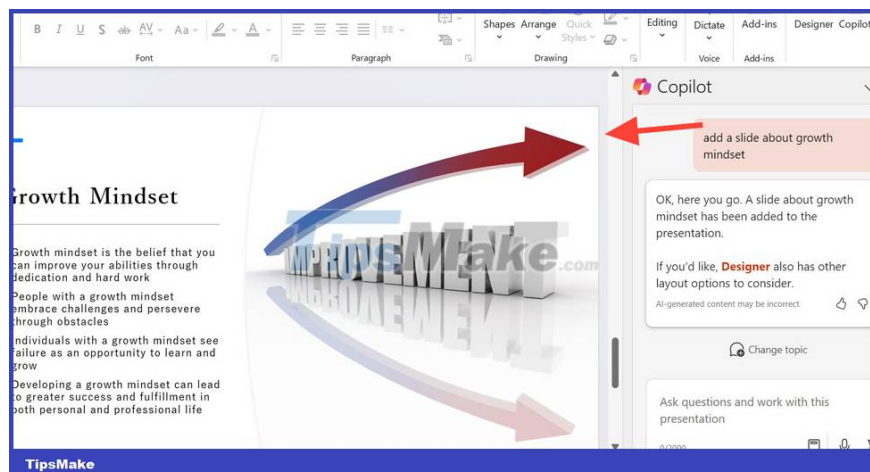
B I U S ab AV Aa A
Font
Paragraph
Shapes Arrange Quick Styles
Drawing
Editing
Dictate
Voice
Add-ins
Add-ins
Designer Copilot

rowth Mindset

rowth mindset is the belief that you can improve your abilities through edication and hard work

eople with a growth mindset mbrace challenges and persevere hrough obstacles

ndividuals with a growth mindset see ailure as an opportunity to learn and row

eveloping a growth mindset can lead o greater success and fulfillment in oth personal and professional life

IMPROVEMENT

TipsMake.com

Copilot

add a slide about growth mindset

OK, here you go. A slide about growth mindset has been added to the presentation.

If you'd like, Designer also has other layout options to consider.

AI-generated content may be incorrect

Change topic

Ask questions and work with this presentation

0/2000

TipsMake